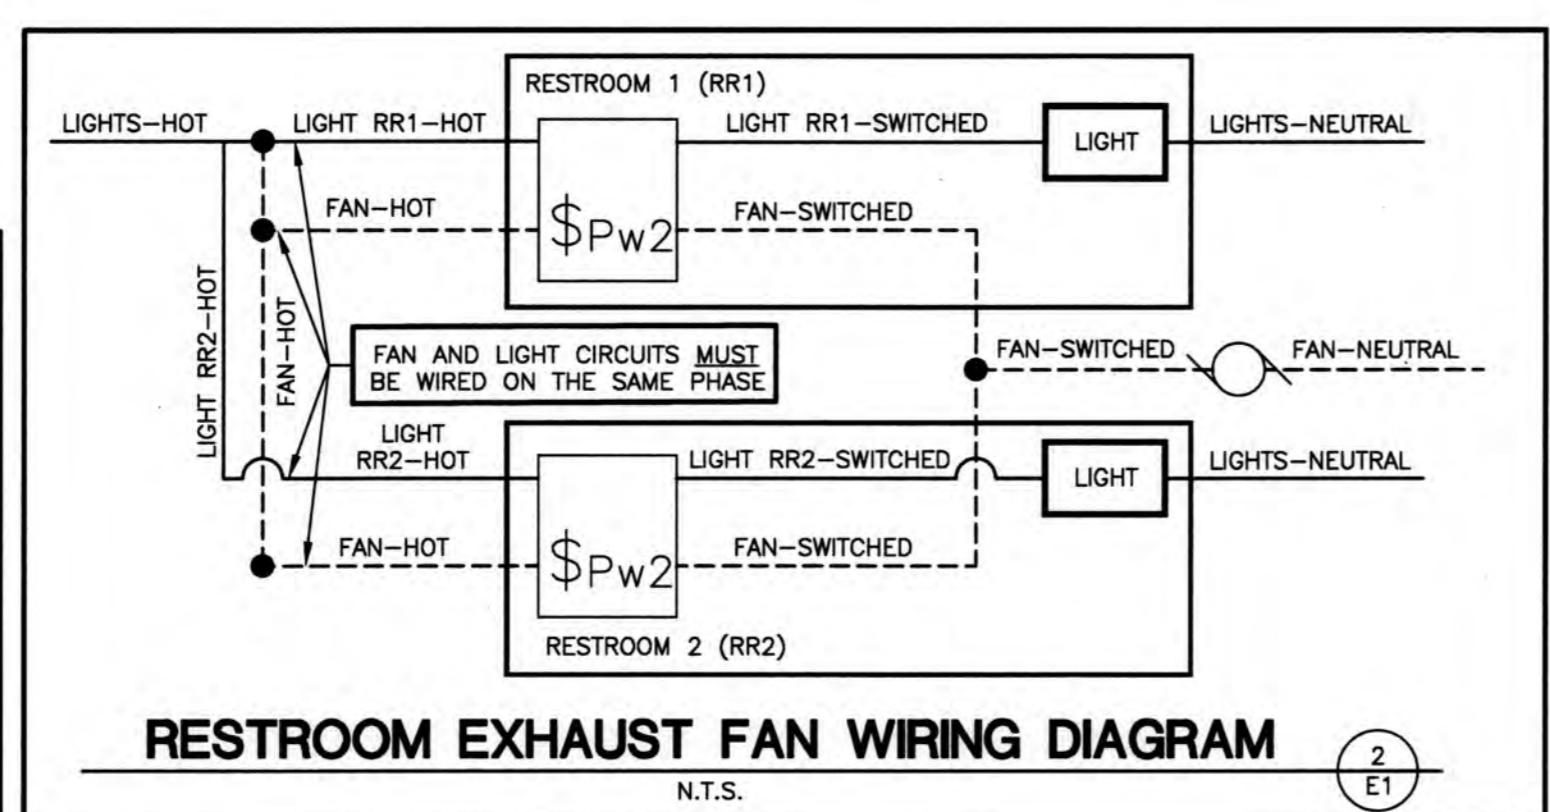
RESTROOM 1 (RR1)

LIGHTS–HOT

LIGHT RR1–HOT

LIGHT RR1–SWITCHED

LIGHT

LIGHTS–NEUTRAL

FAN–HOT

$\$_{Pw2}$

FAN–SWITCHED

LIGHT RR2–HOT

FAN–HOT

FAN AND LIGHT CIRCUITS MUST BE WIRED ON THE SAME PHASE

FAN–SWITCHED

FAN–NEUTRAL

LIGHT RR2–HOT

LIGHT RR2–SWITCHED

LIGHT

LIGHTS–NEUTRAL

FAN–HOT

$\$_{Pw2}$

FAN–SWITCHED

RESTROOM 2 (RR2)

RESTROOM EXHAUST FAN WIRING DIAGRAM

N.T.S.

2
E1